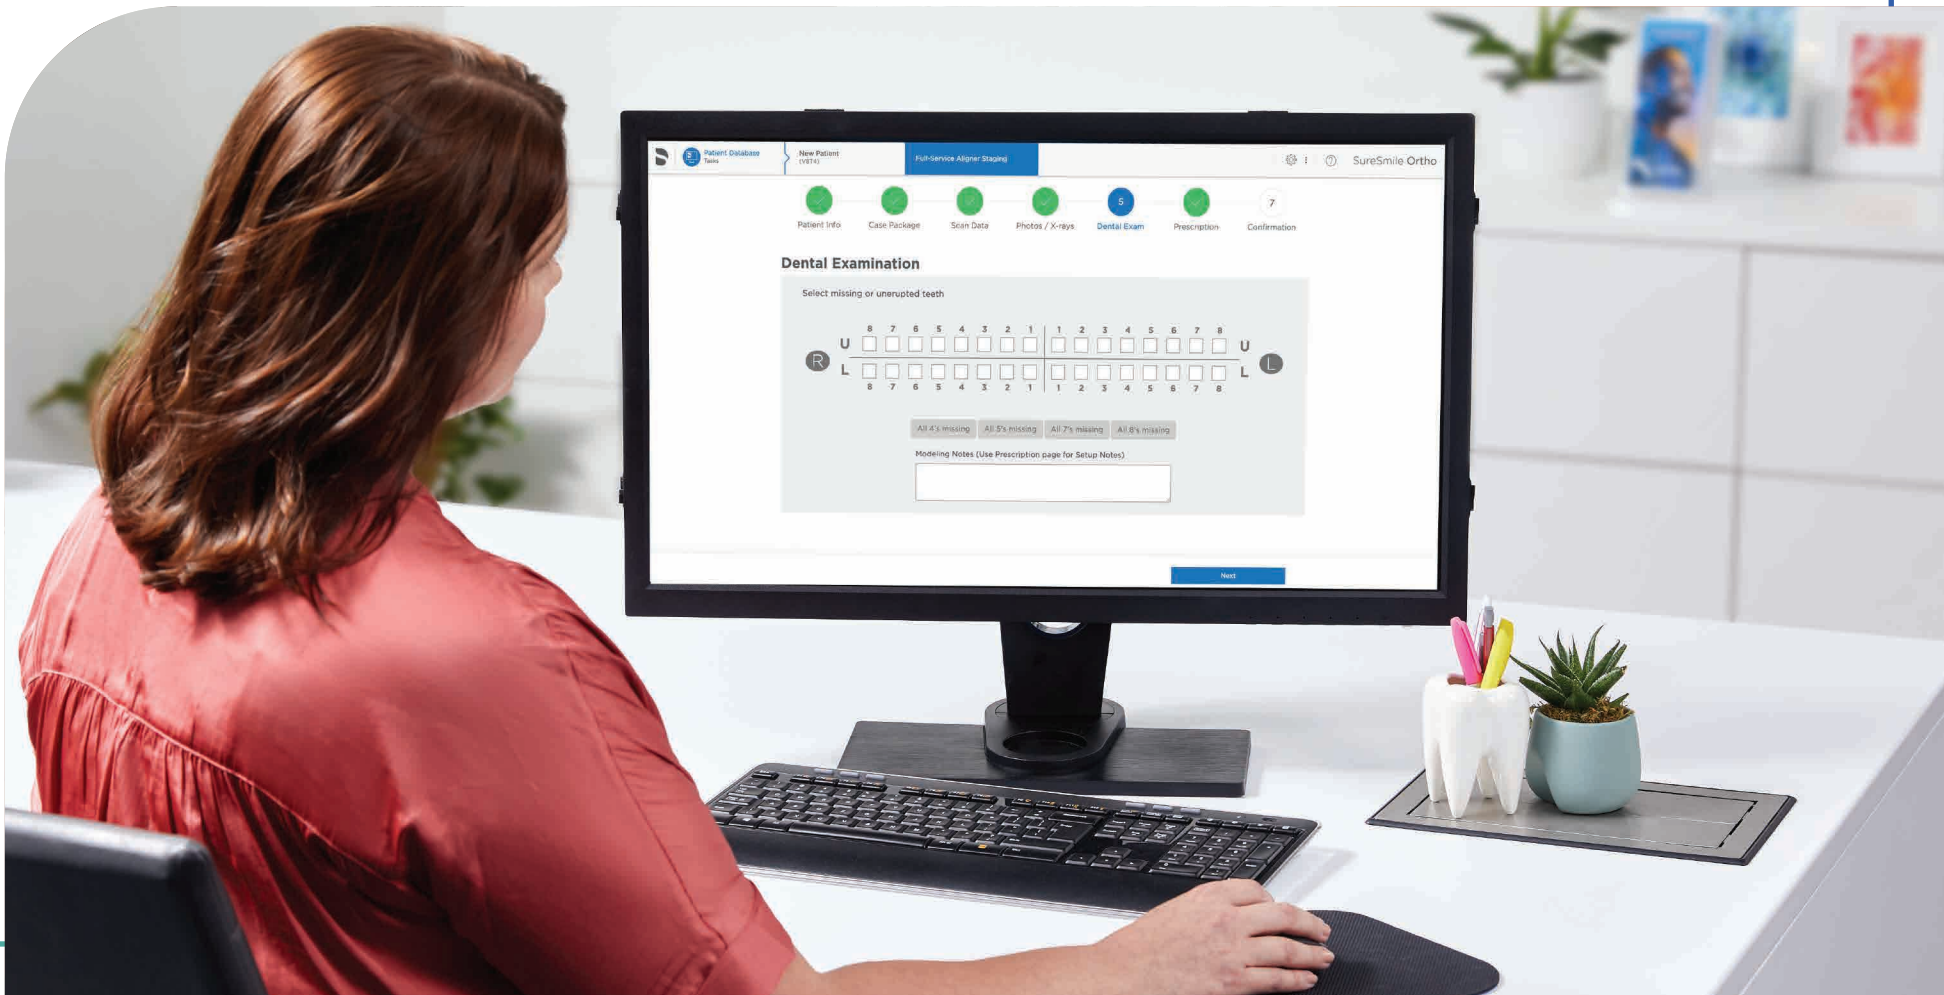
Patient Database
Tasks

New Patient
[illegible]

Full-Service Aligner Staging

SureSmile Ortho

Patient Info Case Package Scan Data Photos / X-rays 5 Dental Exam Prescription 7 Confirmation

Dental Examination

Select missing or unerupted teeth

| | 8 | 7 | 6 | 5 | 4 | 3 | 2 | 1 | 1 | 2 | 3 | 4 | 5 | 6 | 7 | 8 | |
|---|---|---|---|---|---|---|---|---|---|---|---|---|---|---|---|---|---|
| R U | ☐ | ☐ | ☐ | ☐ | ☐ | ☐ | ☐ | ☐ | ☐ | ☐ | ☐ | ☐ | ☐ | ☐ | ☐ | ☐ | U L |
| L | ☐ | ☐ | ☐ | ☐ | ☐ | ☐ | ☐ | ☐ | ☐ | ☐ | ☐ | ☐ | ☐ | ☐ | ☐ | ☐ | L |
| | 8 | 7 | 6 | 5 | 4 | 3 | 2 | 1 | 1 | 2 | 3 | 4 | 5 | 6 | 7 | 8 | |

All 4's missing All 5's missing All 7's missing All 8's missing

Modeling Notes (Use Prescription page for Setup Notes)

Next